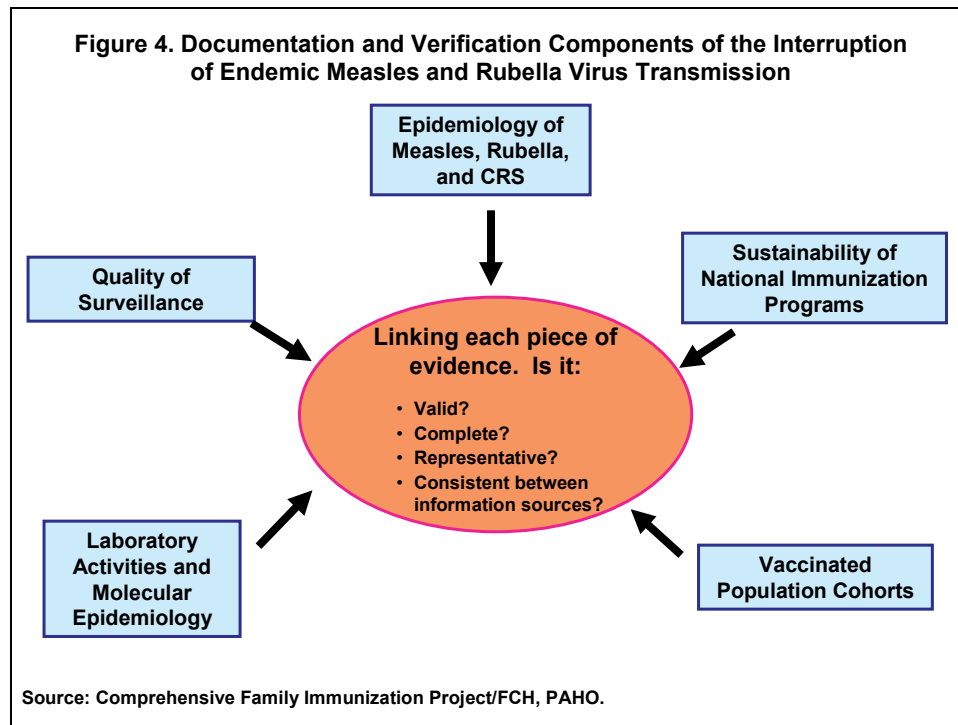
Figure 4. Documentation and Verification Components of the Interruption of Endemic Measles and Rubella Virus Transmission

Epidemiology of Measles, Rubella, and CRS

Quality of Surveillance

Sustainability of National Immunization Programs

Linking each piece of evidence. Is it:

• Valid?
• Complete?
• Representative?
• Consistent between information sources?

Laboratory Activities and Molecular Epidemiology

Vaccinated Population Cohorts

Source: Comprehensive Family Immunization Project/FCH, PAHO.